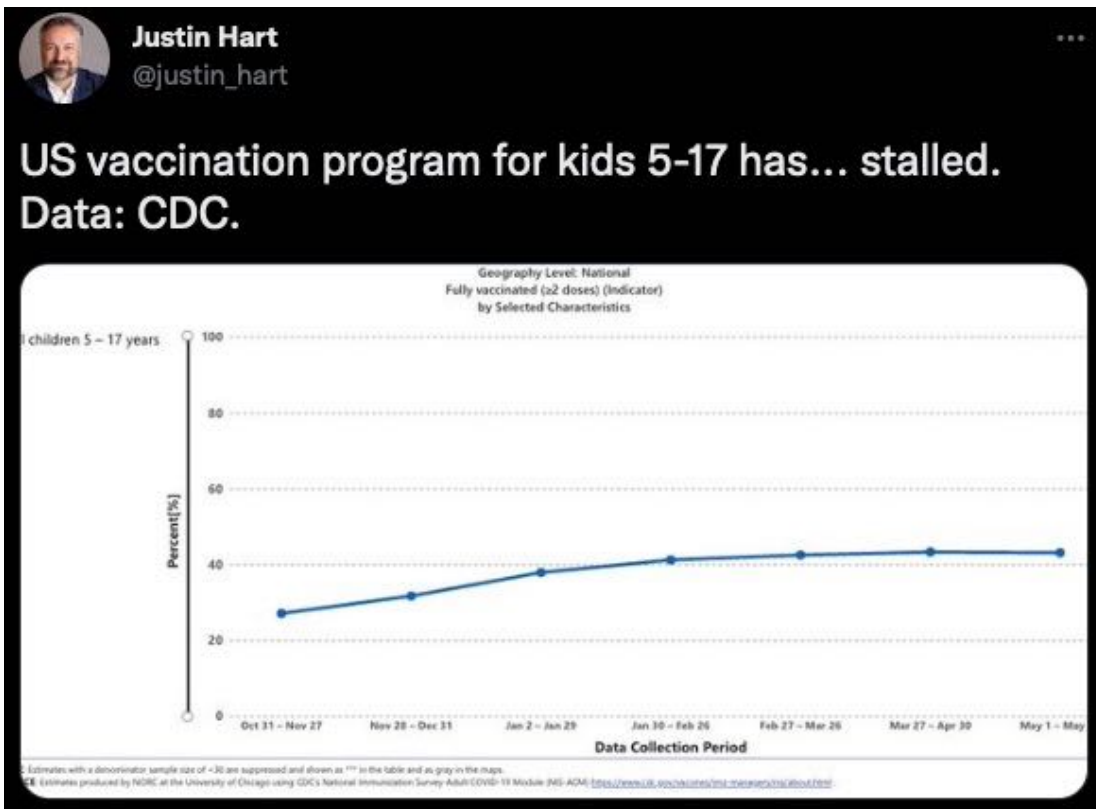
Justin Hart
@justin_hart

US vaccination program for kids 5-17 has... stalled. Data: CDC.

Geography Level: National
Fully vaccinated (≥2 doses) (Indicator)
by Selected Characteristics

l children 5 – 17 years

100
80
60
40
20
0

Percent[%]

Oct 31 – Nov 27
Nov 28 – Dec 31
Jan 2 – Jan 29
Jan 30 – Feb 26
Feb 27 – Mar 26
Mar 27 – Apr 30
May 1 – May

Data Collection Period

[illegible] Estimates with a denominator sample size of <30 are suppressed and shown as "*" in the table and as gray in the maps.
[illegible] Estimates produced by NORC at the University of Chicago using CDC's National Immunization Survey Adult COVID-19 Module (NIS-ACM) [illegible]